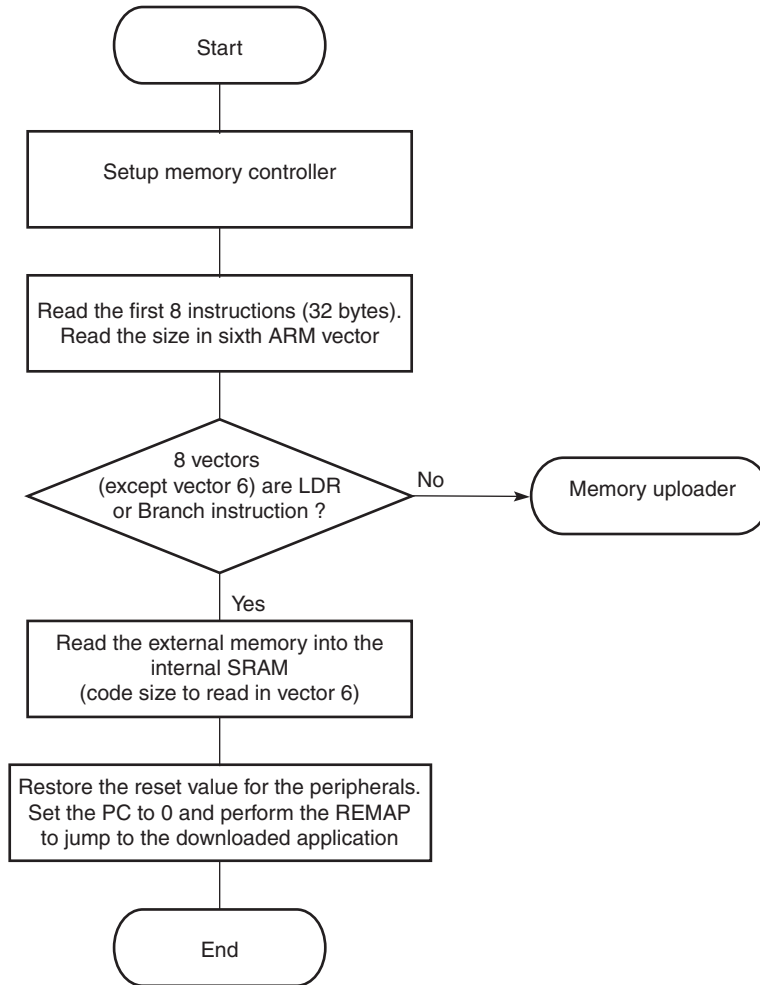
Start

Setup memory controller

Read the first 8 instructions (32 bytes).
Read the size in sixth ARM vector

8 vectors
(except vector 6) are LDR
or Branch instruction ?

No

Memory uploader

Yes

Read the external memory into the
internal SRAM
(code size to read in vector 6)

Restore the reset value for the peripherals.
Set the PC to 0 and perform the REMAP
to jump to the downloaded application

End